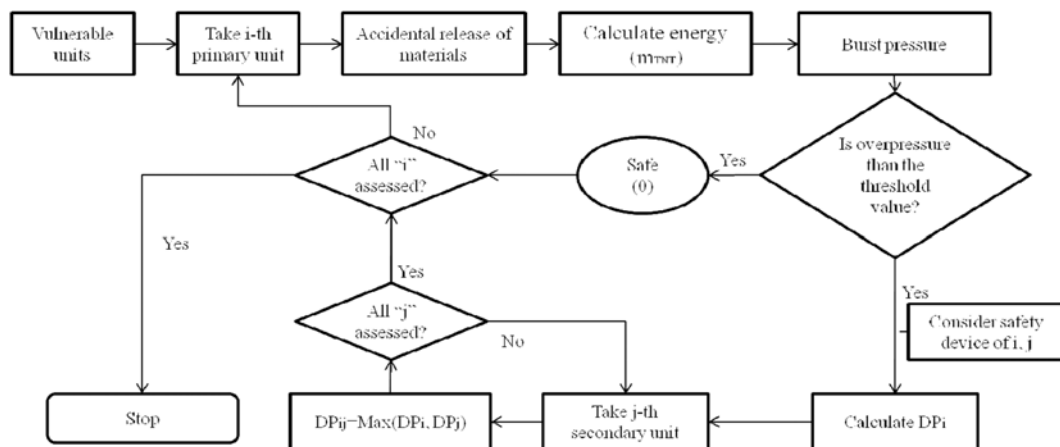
Vulnerable units

Take i-th primary unit

Accidental release of materials

Calculate energy ($m_{TNT}$)

Burst pressure

Is overpressure than the threshold value?

Yes

Safe (0)

No

All "i" assessed?

Yes

Yes

All "j" assessed?

No

Yes

Consider safety device of i, j

Stop

DPij=Max(DPi, DPj)

Take j-th secondary unit

Calculate DPi